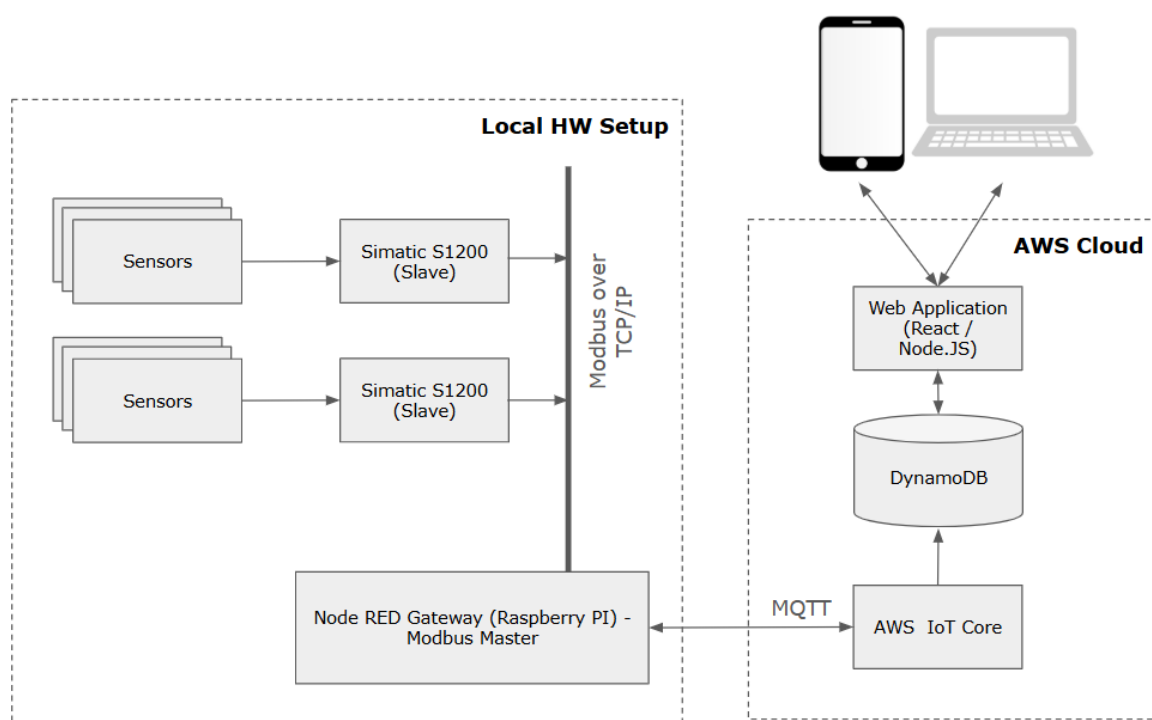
Local HW Setup

Sensors

Simatic S1200 (Slave)

Sensors

Simatic S1200 (Slave)

Modbus over TCP/IP

Node RED Gateway (Raspberry PI) - Modbus Master

MQTT

AWS Cloud

Web Application (React / Node.JS)

DynamoDB

AWS IoT Core